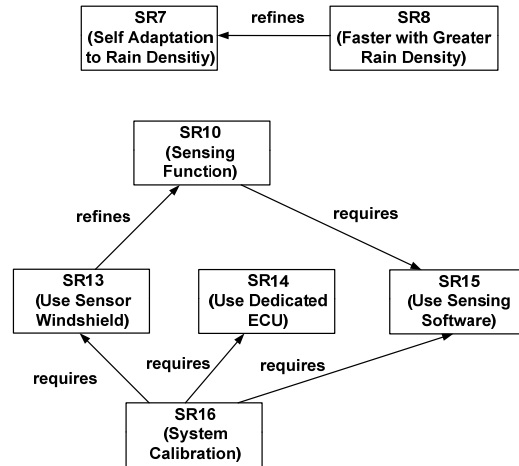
SR7
(Self Adaptation to Rain Densitiy)

refines

SR8
(Faster with Greater Rain Density)

SR10
(Sensing Function)

refines

requires

SR13
(Use Sensor Windshield)

SR14
(Use Dedicated ECU)

SR15
(Use Sensing Software)

requires

requires

requires

SR16
(System Calibration)